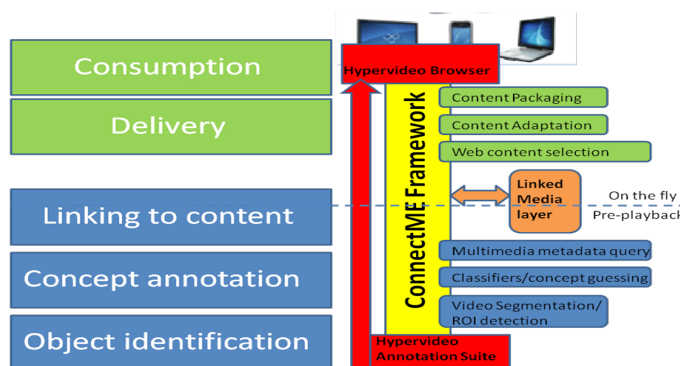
Consumption

Delivery

Linking to content

Concept annotation

Object identification

Hypervideo Browser

ConnectME Framework

Content Packaging

Content Adaptation

Web content selection

Linked Media layer

On the fly

Pre-playback

Multimedia metadata query

Classifiers/concept guessing

Video Segmentation/ ROI detection

Hypervideo Annotation Suite